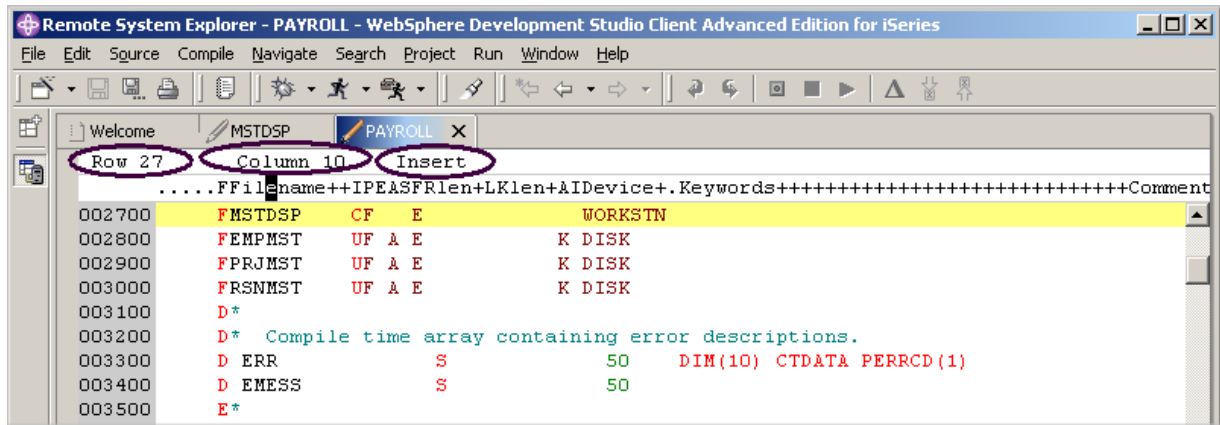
Remote System Explorer - PAYROLL - WebSphere Development Studio Client Advanced Edition for iSeries

File Edit Source Compile Navigate Search Project Run Window Help

Welcome MSTDSP PAYROLL X

Row 27 Column 10 Insert

.....FFilename++IPEASFRlen+LKlen+AIDevice+.Keywords+++++++++++++++++++++++++++Comment

002700 FMSTDSP CF E WORKSTN
002800 FEMPMST UF A E K DISK
002900 FPRJMST UF A E K DISK
003000 FRSNMST UF A E K DISK
003100 D*
003200 D* Compile time array containing error descriptions.
003300 D ERR S 50 DIM(10) CTDATA PERRCD(1)
003400 D EMESS S 50
003500 E*